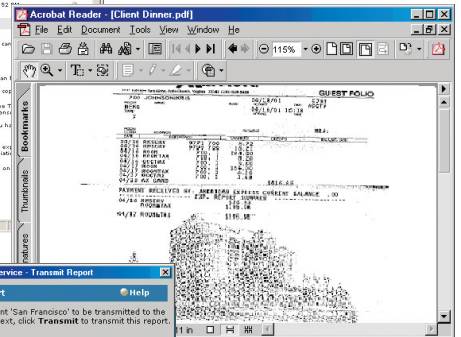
Acrobat Reader - [Client Dinner.pdf]

File Edit Document Tools View Window He

115%

Bookmarks

Thumbnails

natures

GUEST FOLIO

JOHNSON/KRIS

PAYMENT RECEIVED BY: AMERICAN EXPRESS CURRENT BALANCE .00

ervice - Transmit Report

rt

Help

nt 'San Francisco' to be transmitted to the

ext, click Transmit to transmit this report.

11 in